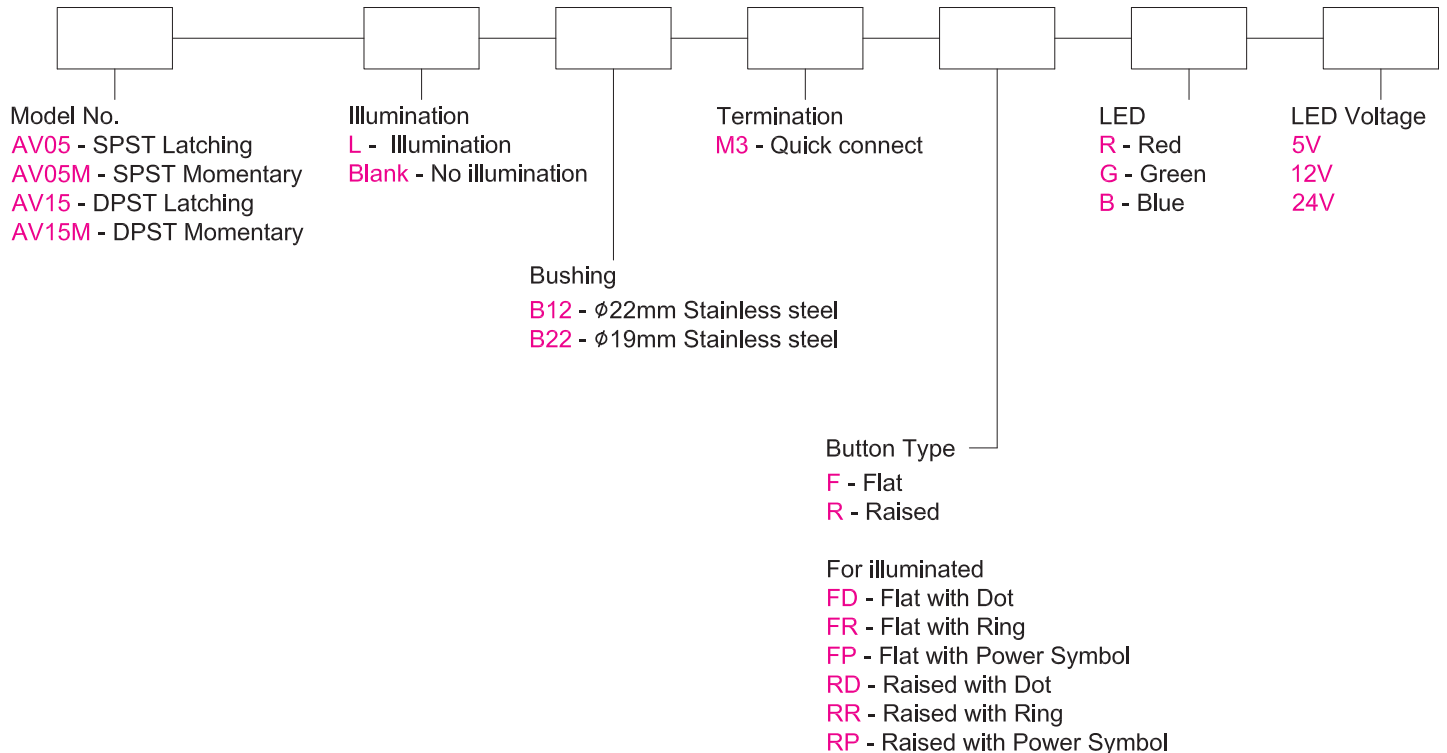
Model No.
AV05 - SPST Latching
AV05M - SPST Momentary
AV15 - DPST Latching
AV15M - DPST Momentary

Illumination
L - Illumination
Blank - No illumination

Termination
M3 - Quick connect

LED
R - Red
G - Green
B - Blue

LED Voltage
5V
12V
24V

Bushing
B12 - $\phi$22mm Stainless steel
B22 - $\phi$19mm Stainless steel

Button Type
F - Flat
R - Raised

For illuminated
FD - Flat with Dot
FR - Flat with Ring
FP - Flat with Power Symbol
RD - Raised with Dot
RR - Raised with Ring
RP - Raised with Power Symbol